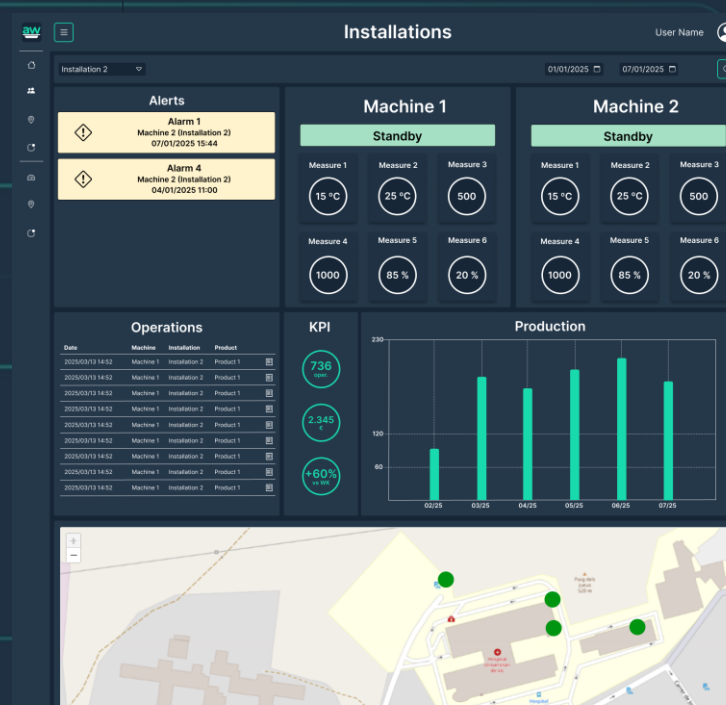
aw

Installations

User Name

Installation 2

01/01/2025

07/01/2025

Alerts

Alarm 1
Machine 2 (Installation 2)
07/01/2025 15:44

Alarm 4
Machine 2 (Installation 2)
04/01/2025 11:00

Machine 1

Standby

Measure 1
15 °C

Measure 2
25 °C

Measure 3
500

Measure 4
1000

Measure 5
85 %

Measure 6
20 %

Machine 2

Standby

Measure 1
15 °C

Measure 2
25 °C

Measure 3
500

Measure 4
1000

Measure 5
85 %

Measure 6
20 %

Operations

| Date | Machine | Installation | Product |
|---|---|---|---|
| 2025/03/13 14:52 | Machine 1 | Installation 2 | Product 1 |
| 2025/03/13 14:52 | Machine 1 | Installation 2 | Product 1 |
| 2025/03/13 14:52 | Machine 1 | Installation 2 | Product 1 |
| 2025/03/13 14:52 | Machine 1 | Installation 2 | Product 1 |
| 2025/03/13 14:52 | Machine 1 | Installation 2 | Product 1 |
| 2025/03/13 14:52 | Machine 1 | Installation 2 | Product 1 |
| 2025/03/13 14:52 | Machine 1 | Installation 2 | Product 1 |
| 2025/03/13 14:52 | Machine 1 | Installation 2 | Product 1 |
| 2025/03/13 14:52 | Machine 1 | Installation 2 | Product 1 |
| 2025/03/13 14:52 | Machine 1 | Installation 2 | Product 1 |

KPI

736
oper.

2.345
€

+60%
vs Wk

Production

230
120
60

02/25
03/25
04/25
05/25
06/25
07/25

+
−